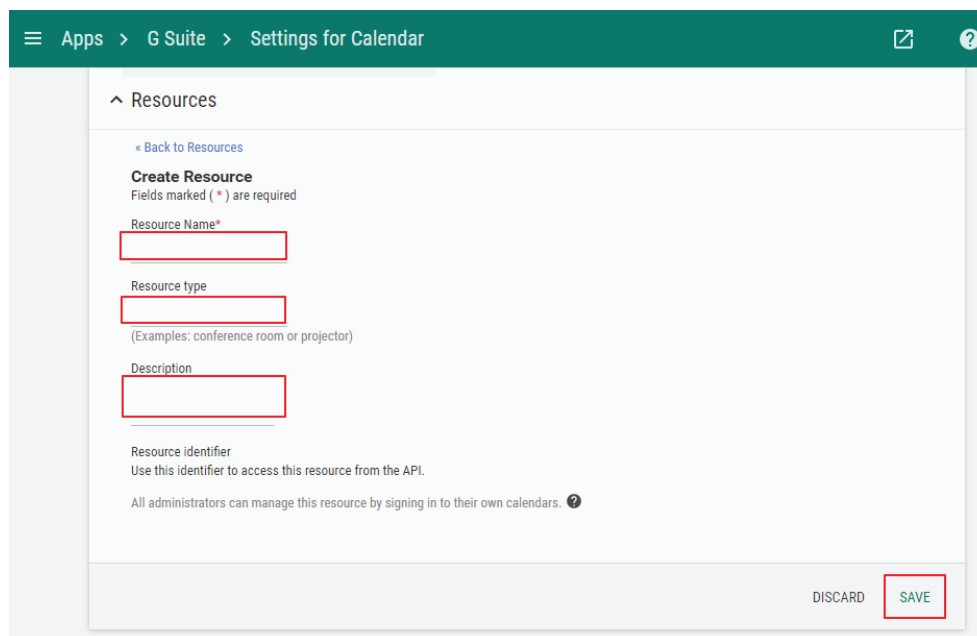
Apps > G Suite > Settings for Calendar

Resources

« Back to Resources

Create Resource
Fields marked ( * ) are required

Resource Name*

Resource type

(Examples: conference room or projector)

Description

Resource identifier
Use this identifier to access this resource from the API.

All administrators can manage this resource by signing in to their own calendars.

DISCARD SAVE